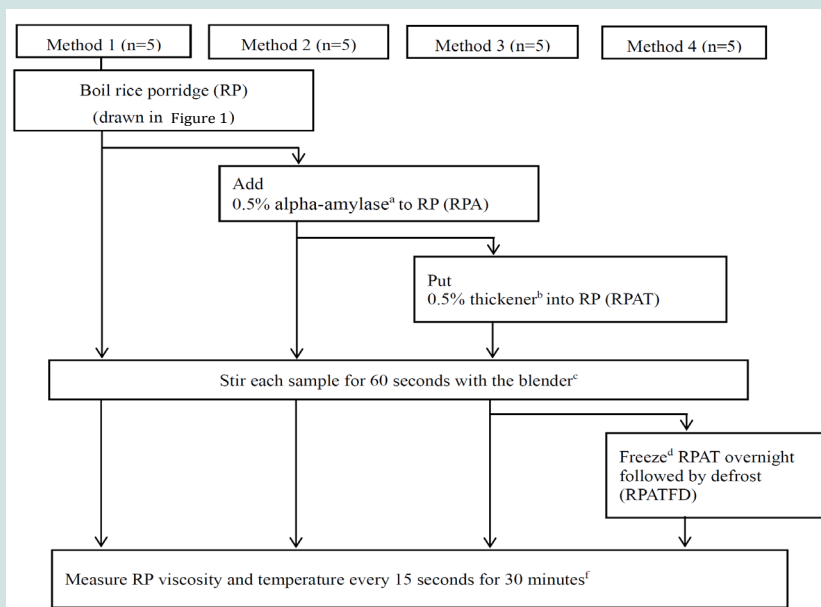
Method 1 (n=5)

Method 2 (n=5)

Method 3 (n=5)

Method 4 (n=5)

Boil rice porridge (RP) (drawn in Figure 1)

Add 0.5% alpha-amylase$^a$ to RP (RPA)

Put 0.5% thickener$^b$ into RP (RPAT)

Stir each sample for 60 seconds with the blender$^c$

Freeze$^d$ RPAT overnight followed by defrost (RPATFD)

Measure RP viscosity and temperature every 15 seconds for 30 minutes$^f$